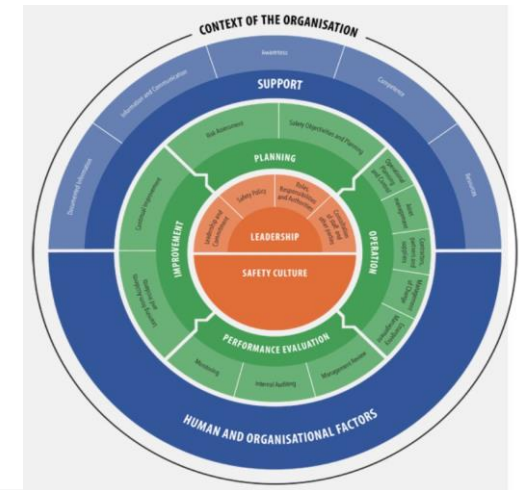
CONTEXT OF THE ORGANISATION

Awareness

Information and Communication

Competence

SUPPORT

Documented Information

Resources

Risk Assessment

Safety Objectives and Planning

PLANNING

Leadership and Commitment

Safety Policy

Roles, Responsibilities and Authorities

Consultation of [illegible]

LEADERSHIP

SAFETY CULTURE

IMPROVEMENT

Continual Improvement

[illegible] Incidents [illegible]

OPERATION

Operational Planning and Control

Asset Management

Contractors, Partners and Suppliers

Management of Change

Emergency Preparedness

PERFORMANCE EVALUATION

Monitoring

Internal Auditing

Management Review

HUMAN AND ORGANISATIONAL FACTORS